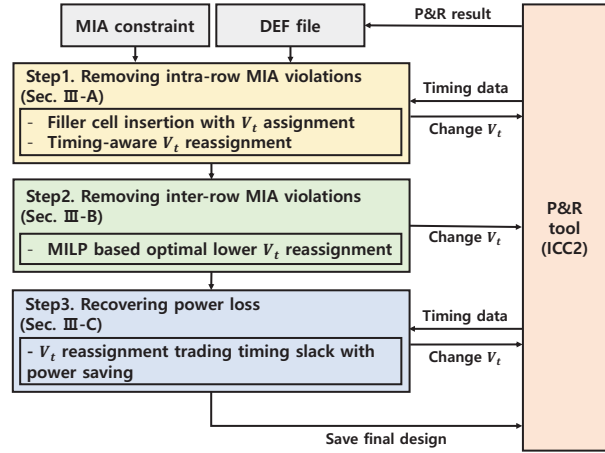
MIA constraint

DEF file

P&R result

Step1. Removing intra-row MIA violations (Sec. Ⅲ-A)

- Filler cell insertion with $V_t$ assignment
- Timing-aware $V_t$ reassignment

Timing data

Change $V_t$

Step2. Removing inter-row MIA violations (Sec. Ⅲ-B)

- MILP based optimal lower $V_t$ reassignment

Change $V_t$

P&R tool (ICC2)

Step3. Recovering power loss (Sec. Ⅲ-C)

- $V_t$ reassignment trading timing slack with power saving

Timing data

Change $V_t$

Save final design